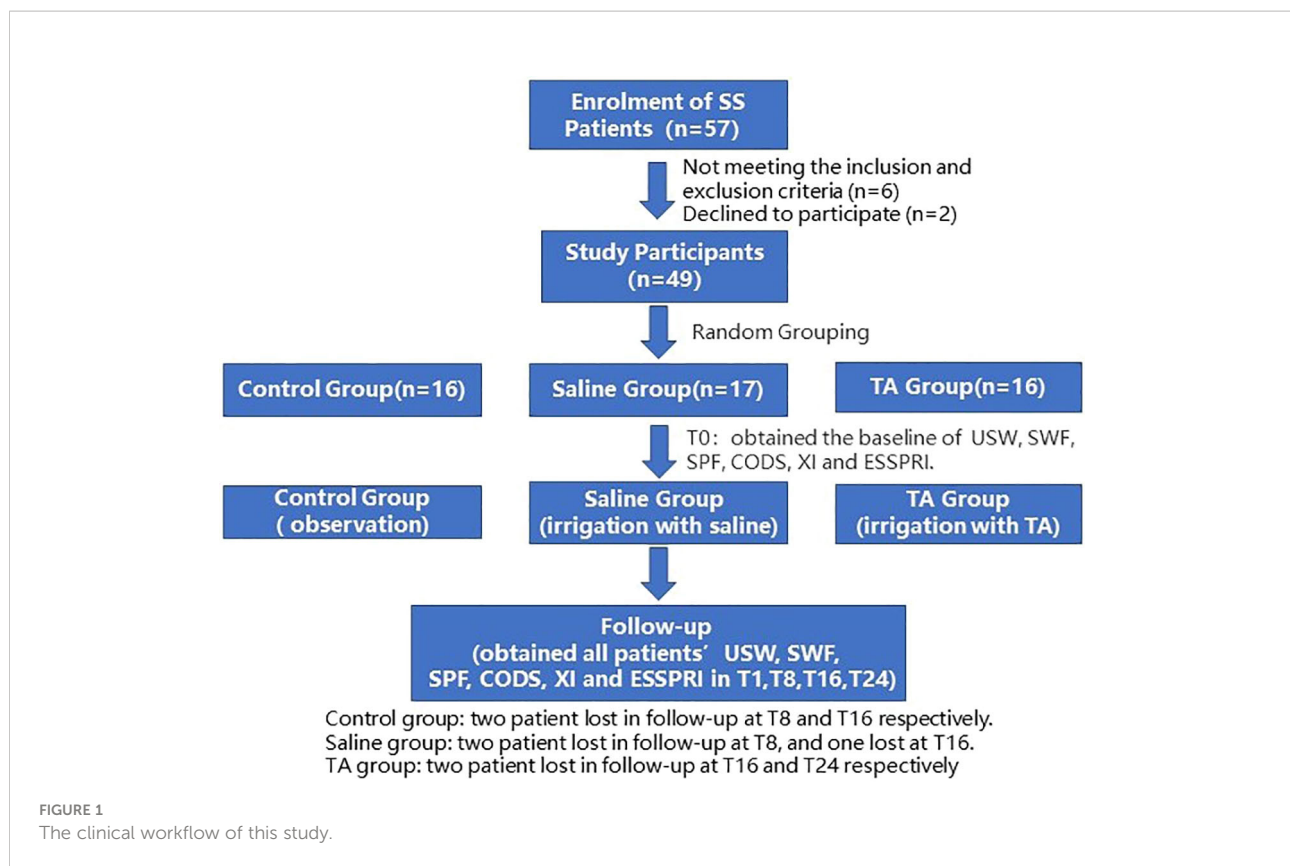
Enrolment of SS Patients (n=57)

Not meeting the inclusion and exclusion criteria (n=6)
Declined to participate (n=2)

Study Participants (n=49)

Random Grouping

Control Group(n=16)

Saline Group(n=17)

TA Group(n=16)

T0: obtained the baseline of USW, SWF, SPF, CODS, XI and ESSPRI.

Control Group ( observation)

Saline Group (irrigation with saline)

TA Group (irrigation with TA)

Follow-up (obtained all patients' USW, SWF, SPF, CODS, XI and ESSPRI in T1,T8,T16,T24)

Control group: two patient lost in follow-up at T8 and T16 respectively.
Saline group: two patient lost in follow-up at T8, and one lost at T16.
TA group: two patient lost in follow-up at T16 and T24 respectively

FIGURE 1
The clinical workflow of this study.